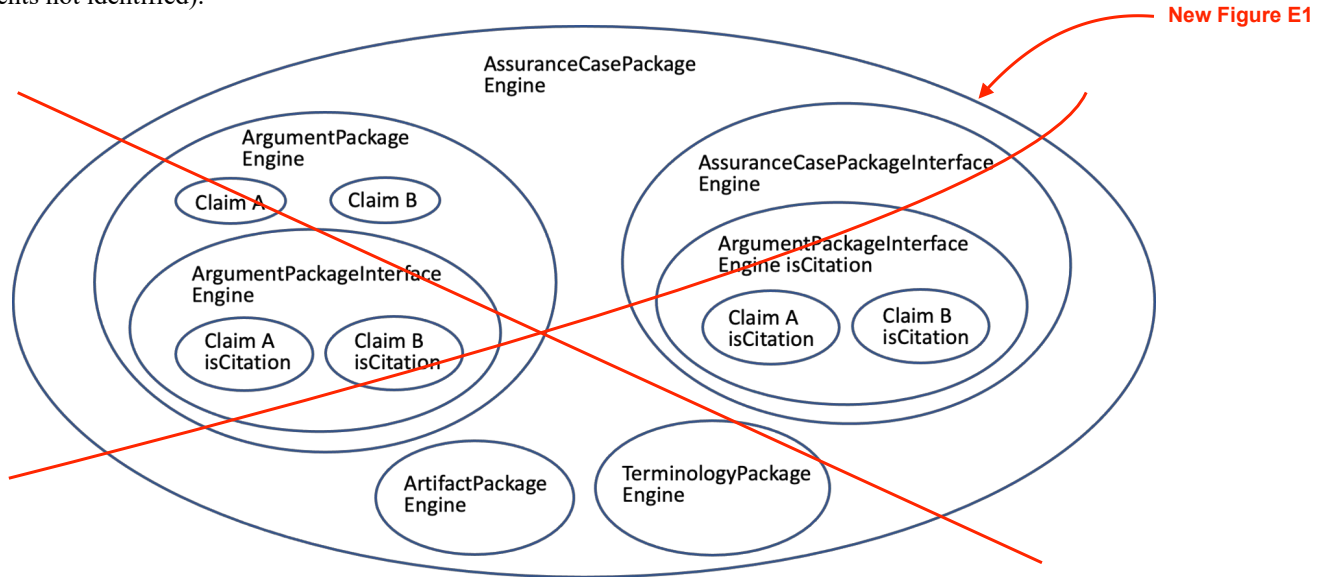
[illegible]ents not identified).

New Figure E1

AssuranceCasePackage Engine

ArgumentPackage Engine

Claim A

Claim B

ArgumentPackageInterface Engine

Claim A isCitation

Claim B isCitation

AssuranceCasePackageInterface Engine

ArgumentPackageInterface Engine isCitation

Claim A isCitation

Claim B isCitation

ArtifactPackage Engine

TerminologyPackage Engine